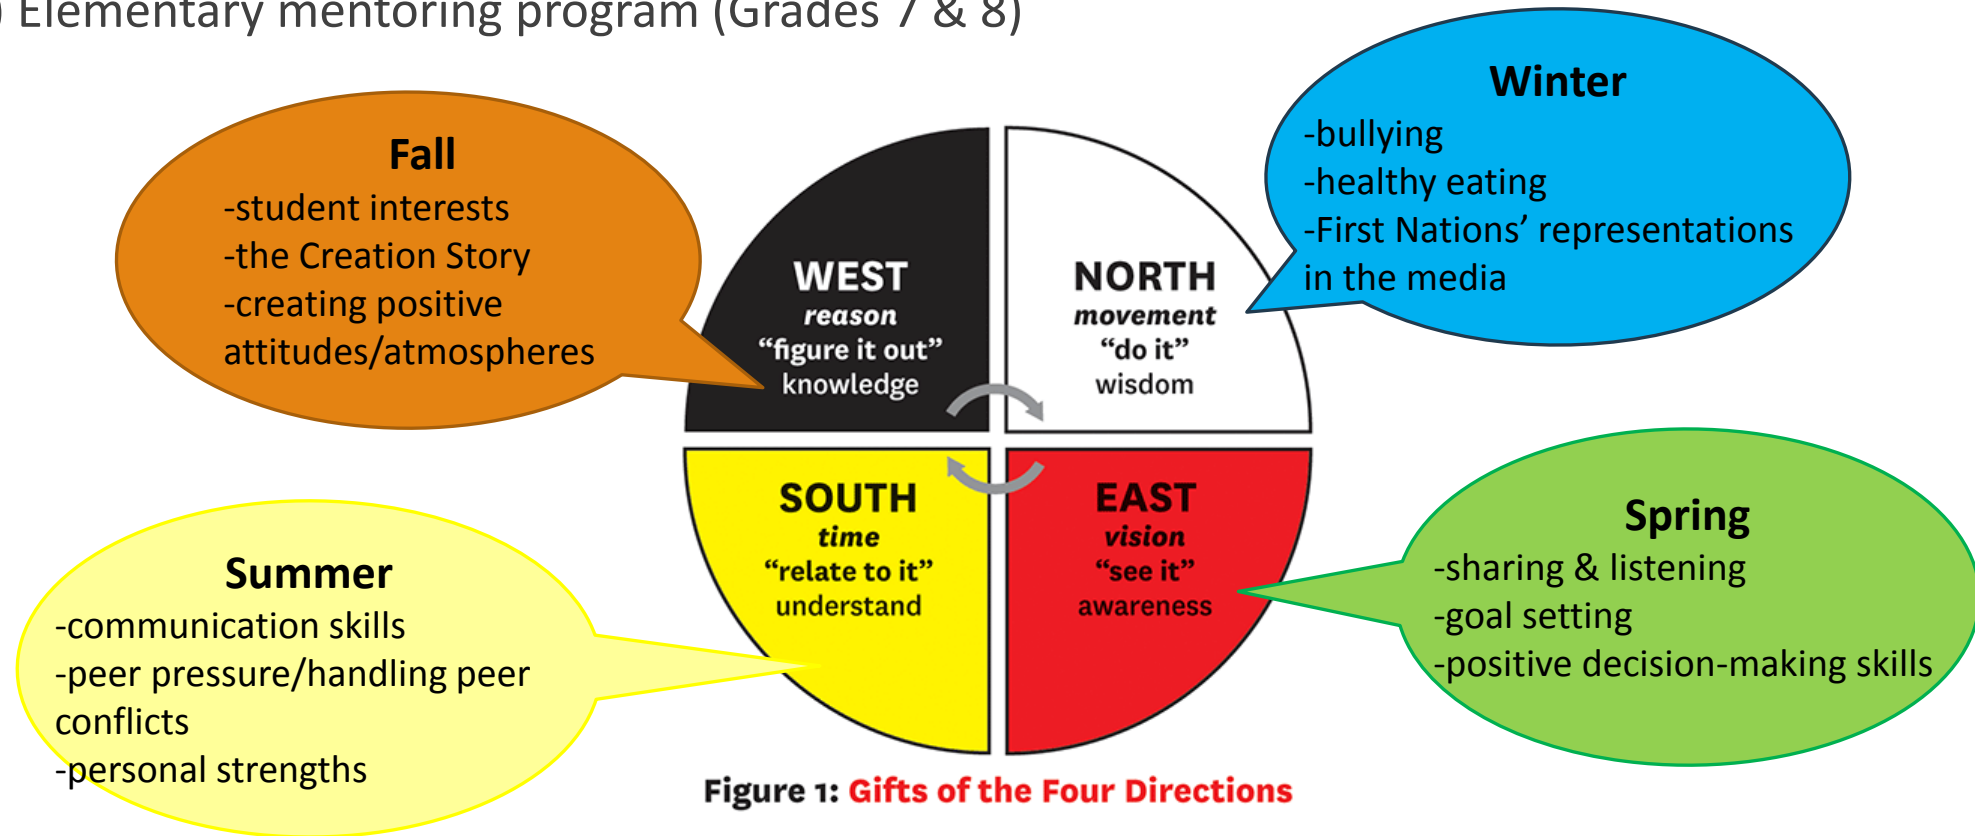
Elementary mentoring program (Grades 7 & 8)

Fall
-student interests
-the Creation Story
-creating positive attitudes/atmospheres

Winter
-bullying
-healthy eating
-First Nations' representations in the media

WEST
reason
"figure it out"
knowledge

NORTH
movement
"do it"
wisdom

SOUTH
time
"relate to it"
understand

EAST
vision
"see it"
awareness

Summer
-communication skills
-peer pressure/handling peer conflicts
-personal strengths

Spring
-sharing & listening
-goal setting
-positive decision-making skills

Figure 1: Gifts of the Four Directions